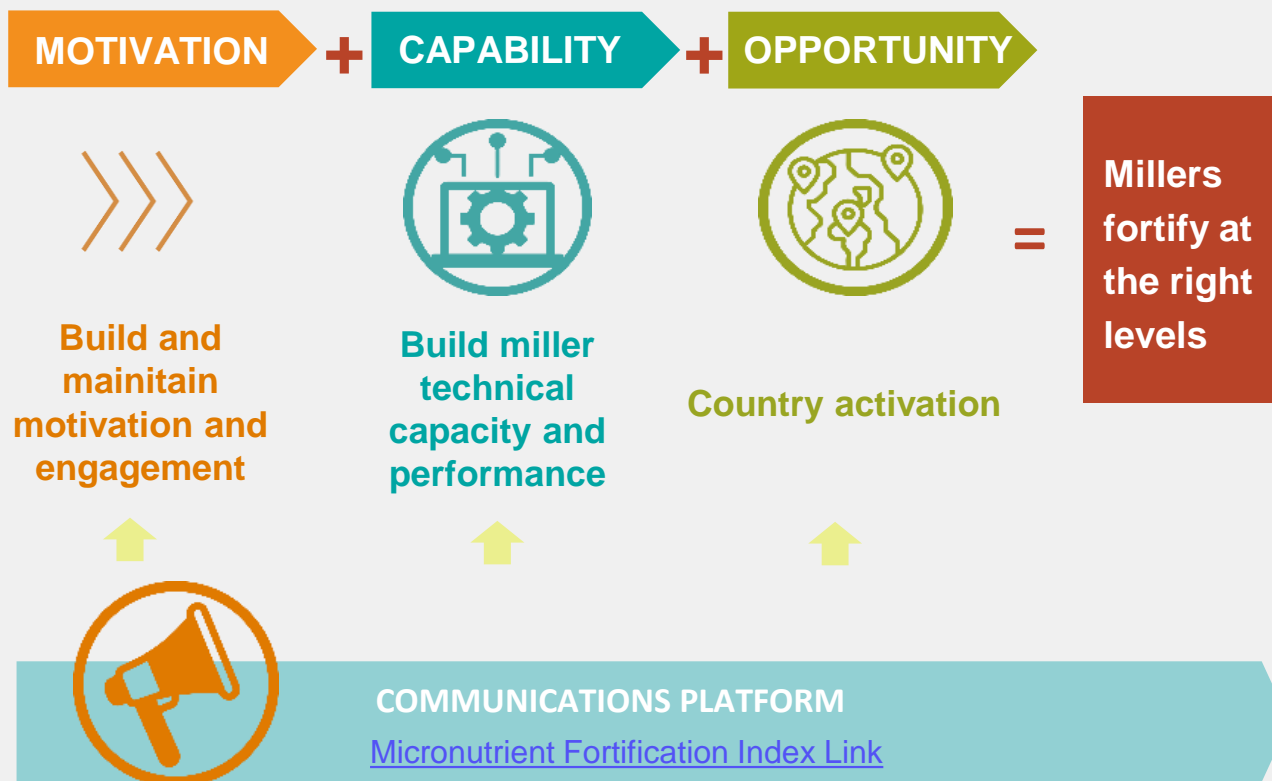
MOTIVATION + CAPABILITY + OPPORTUNITY

= Millers fortify at the right levels

Build and maintain motivation and engagement

Build miller technical capacity and performance

Country activation

COMMUNICATIONS PLATFORM

Micronutrient Fortification Index Link